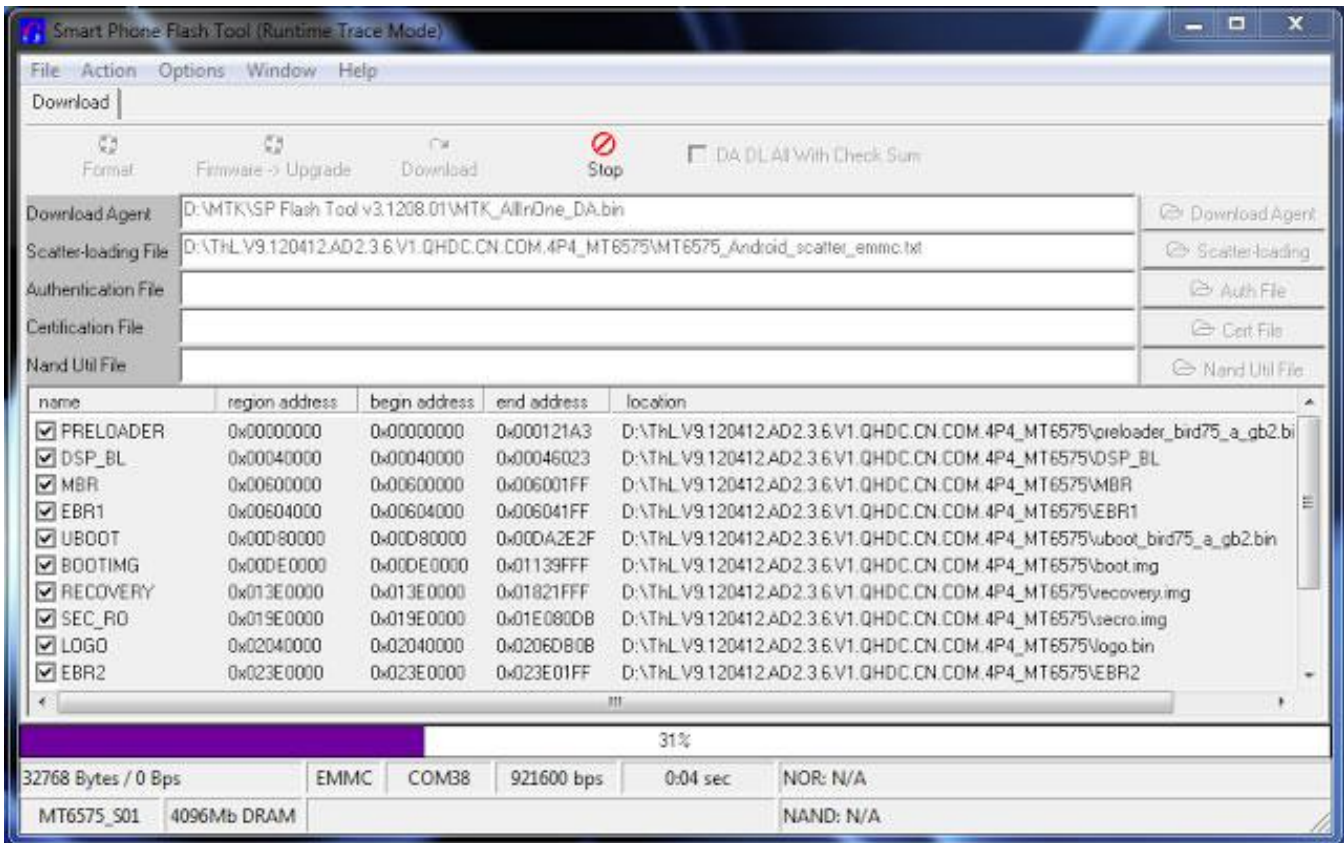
Smart Phone Flash Tool (Runtime Trace Mode)

File Action Options Window Help

Download

Format Firmware -> Upgrade Download Stop DA DL All With Check Sum

Download Agent D:\MTK\SP Flash Tool v3.1208.01\MTK_AllInOne_DA.bin Download Agent

Scatter-loading File D:\ThL.V9.120412.AD2.3.6.V1.QHDC.CN.COM.4P4_MT6575\MT6575_Android_scatter_emmc.txt Scatter-loading

Authentication File Auth File

Certification File Cert File

Nand Util File Nand Util File

| name | region address | begin address | end address | location |
|---|---|---|---|---|
| PRELOADER | 0x00000000 | 0x00000000 | 0x000121A3 | D:\ThL.V9.120412.AD2.3.6.V1.QHDC.CN.COM.4P4_MT6575\preloader_bird75_a_gb2.bi |
| DSP_BL | 0x00040000 | 0x00040000 | 0x00046023 | D:\ThL.V9.120412.AD2.3.6.V1.QHDC.CN.COM.4P4_MT6575\DSP_BL |
| MBR | 0x00600000 | 0x00600000 | 0x006001FF | D:\ThL.V9.120412.AD2.3.6.V1.QHDC.CN.COM.4P4_MT6575\MBR |
| EBR1 | 0x00604000 | 0x00604000 | 0x006041FF | D:\ThL.V9.120412.AD2.3.6.V1.QHDC.CN.COM.4P4_MT6575\EBR1 |
| UBOOT | 0x00D80000 | 0x00D80000 | 0x00DA2E2F | D:\ThL.V9.120412.AD2.3.6.V1.QHDC.CN.COM.4P4_MT6575\uboot_bird75_a_gb2.bin |
| BOOTIMG | 0x00DE0000 | 0x00DE0000 | 0x01139FFF | D:\ThL.V9.120412.AD2.3.6.V1.QHDC.CN.COM.4P4_MT6575\boot.img |
| RECOVERY | 0x013E0000 | 0x013E0000 | 0x01821FFF | D:\ThL.V9.120412.AD2.3.6.V1.QHDC.CN.COM.4P4_MT6575\recovery.img |
| SEC_RO | 0x019E0000 | 0x019E0000 | 0x01E080DB | D:\ThL.V9.120412.AD2.3.6.V1.QHDC.CN.COM.4P4_MT6575\secro.img |
| LOGO | 0x02040000 | 0x02040000 | 0x0206DB0B | D:\ThL.V9.120412.AD2.3.6.V1.QHDC.CN.COM.4P4_MT6575\logo.bin |
| EBR2 | 0x023E0000 | 0x023E0000 | 0x023E01FF | D:\ThL.V9.120412.AD2.3.6.V1.QHDC.CN.COM.4P4_MT6575\EBR2 |

31%

32768 Bytes / 0 Bps EMMC COM38 921600 bps 0:04 sec NOR: N/A

MT6575_S01 4096Mb DRAM NAND: N/A